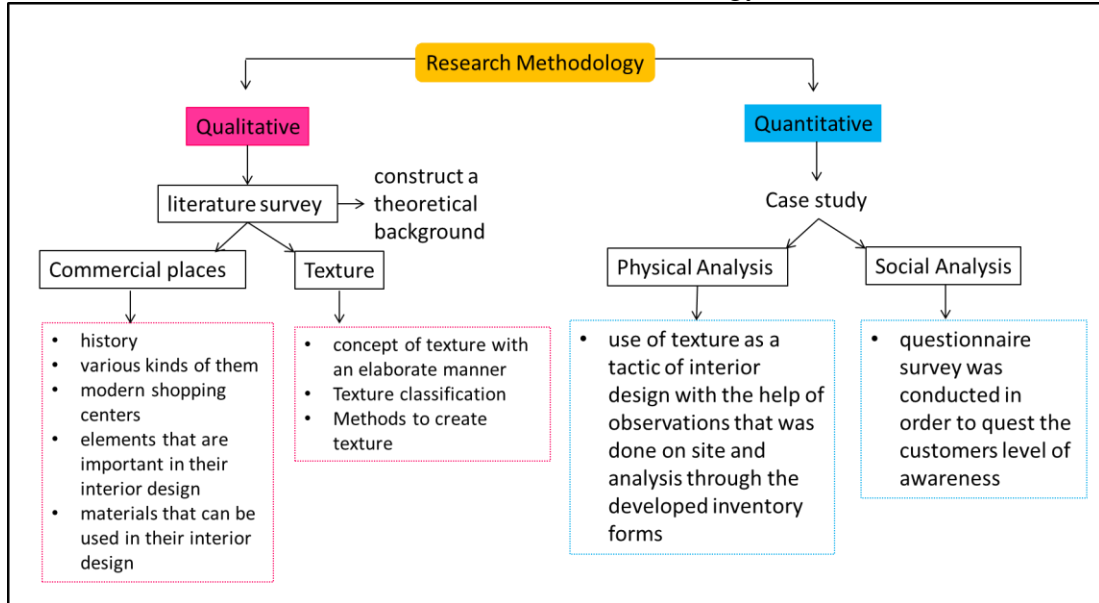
Research Methodology

Qualitative

literature survey

construct a theoretical background

Commercial places

Texture

- history
- various kinds of them
- modern shopping centers
- elements that are important in their interior design
- materials that can be used in their interior design

- concept of texture with an elaborate manner
- Texture classification
- Methods to create texture

Quantitative

Case study

Physical Analysis

Social Analysis

- use of texture as a tactic of interior design with the help of observations that was done on site and analysis through the developed inventory forms

- questionnaire survey was conducted in order to quest the customers level of awareness